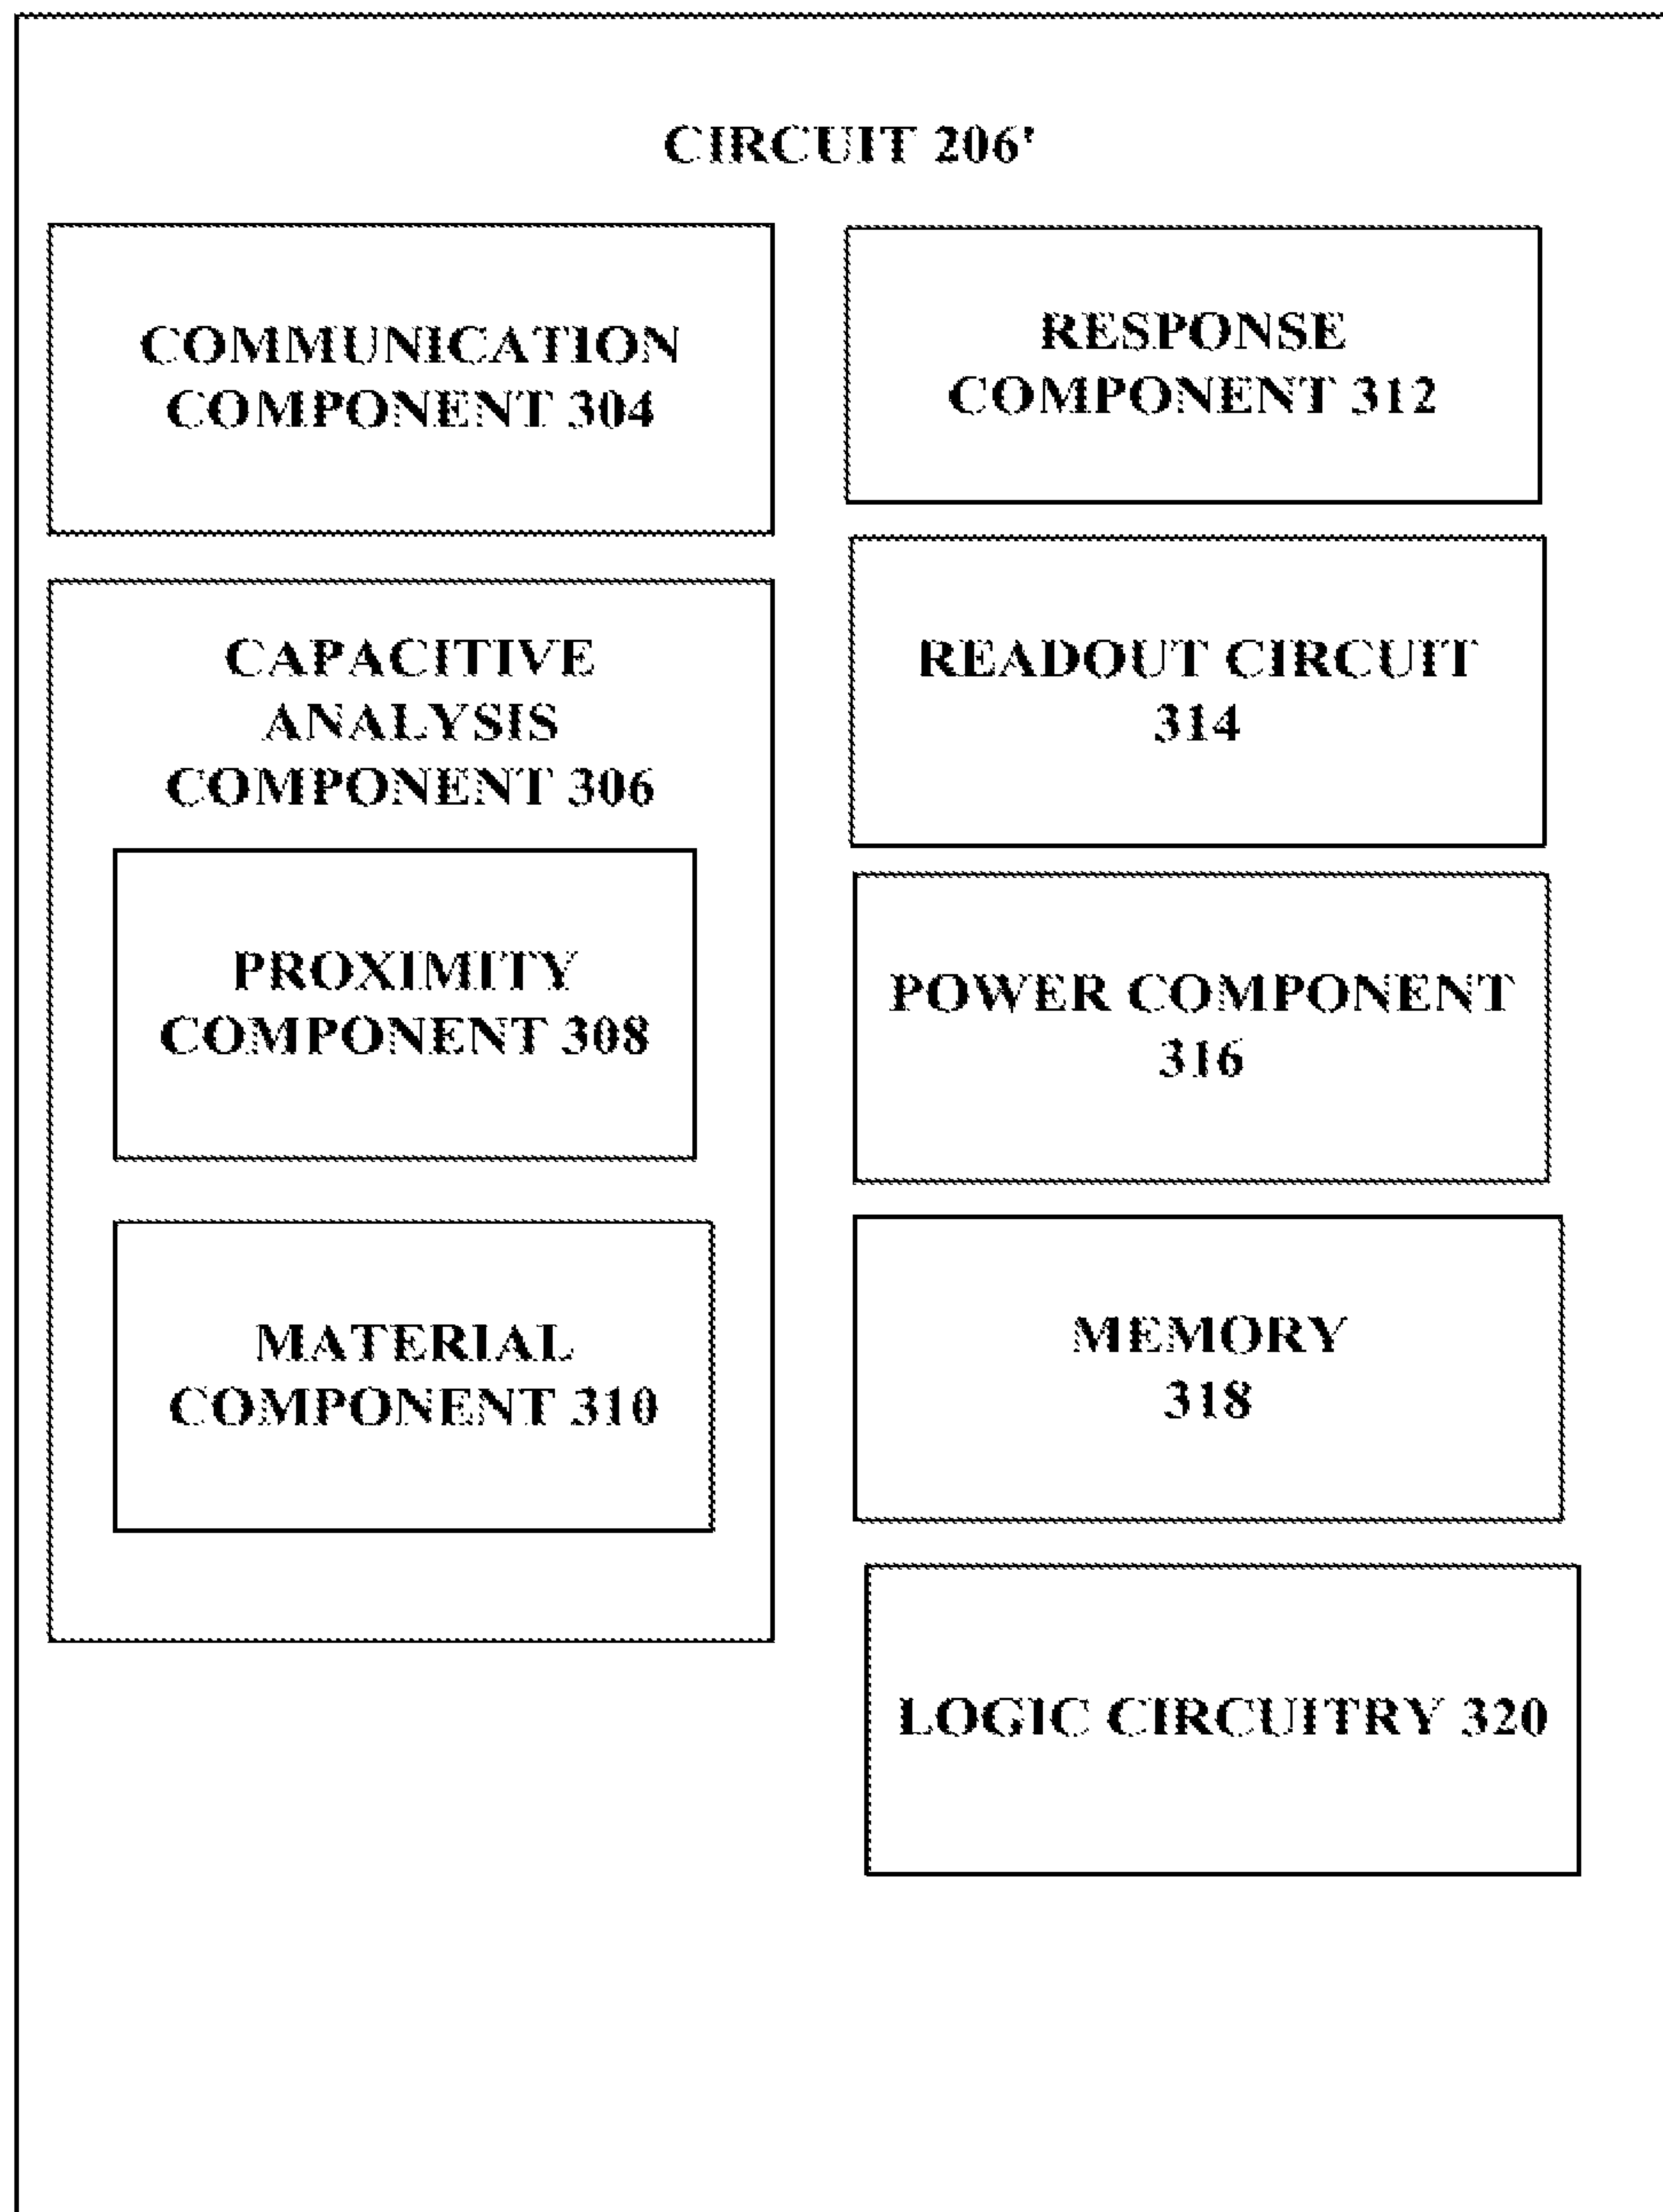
CIRCUIT 206'

COMMUNICATION COMPONENT 304

RESPONSE COMPONENT 312

CAPACITIVE ANALYSIS COMPONENT 306

PROXIMITY COMPONENT 308

MATERIAL COMPONENT 310

READOUT CIRCUIT 314

POWER COMPONENT 316

MEMORY 318

LOGIC CIRCUITRY 320